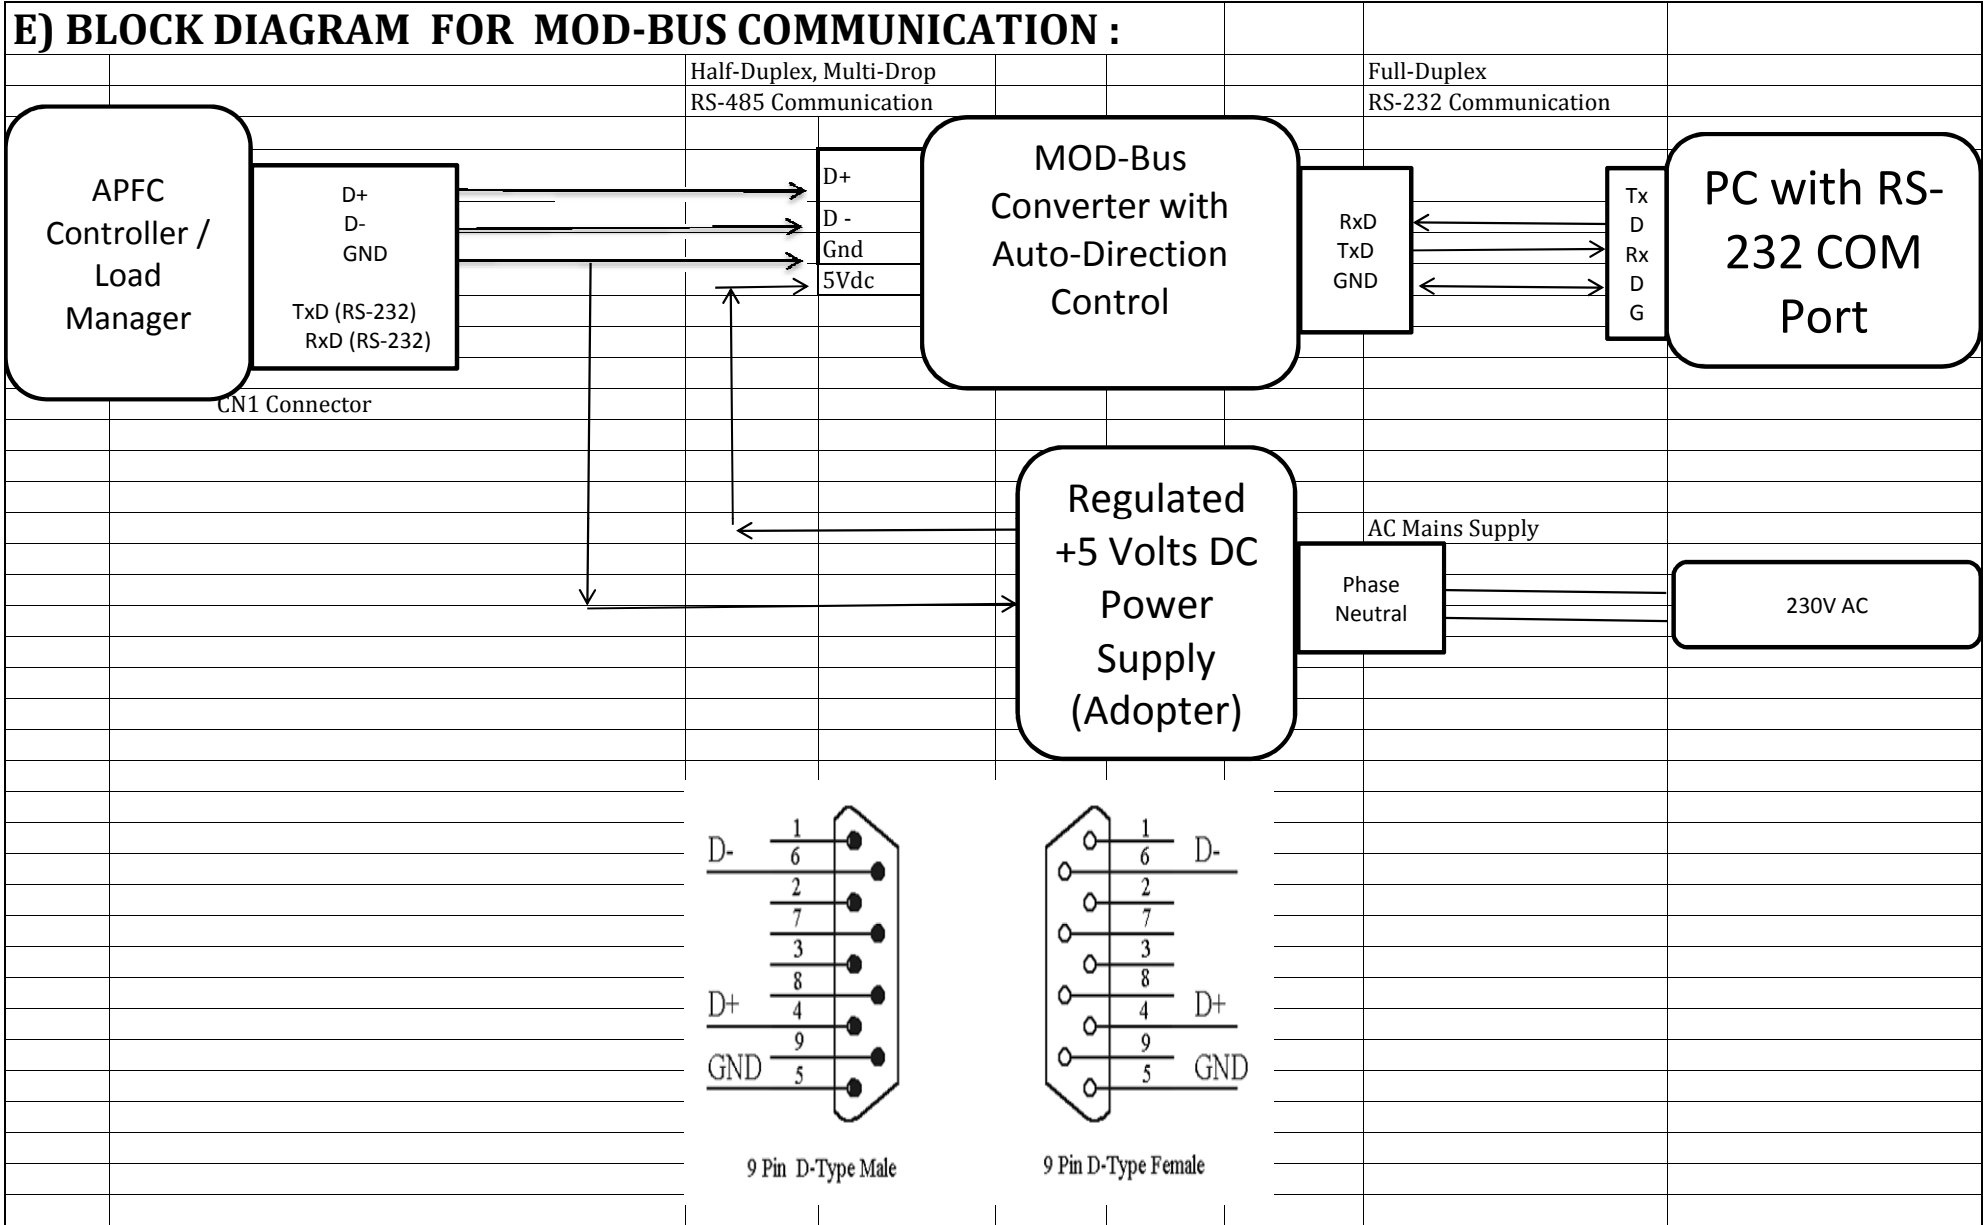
E) BLOCK DIAGRAM FOR MOD-BUS COMMUNICATION :

Half-Duplex, Multi-Drop
RS-485 Communication

Full-Duplex
RS-232 Communication

APFC Controller / Load Manager

D+
D-
GND

TxD (RS-232)
RxD (RS-232)

CN1 Connector

D+
D -
Gnd
5Vdc

MOD-Bus Converter with Auto-Direction Control

RxD
TxD
GND

Tx
D
Rx
D
G

PC with RS-232 COM Port

Regulated +5 Volts DC Power Supply (Adopter)

AC Mains Supply

Phase
Neutral

230V AC

D-
1
6
2
7
3
8
D+
4
9
GND
5

9 Pin D-Type Male

1
6
D-
2
7
3
8
4
D+
9
5
GND

9 Pin D-Type Female